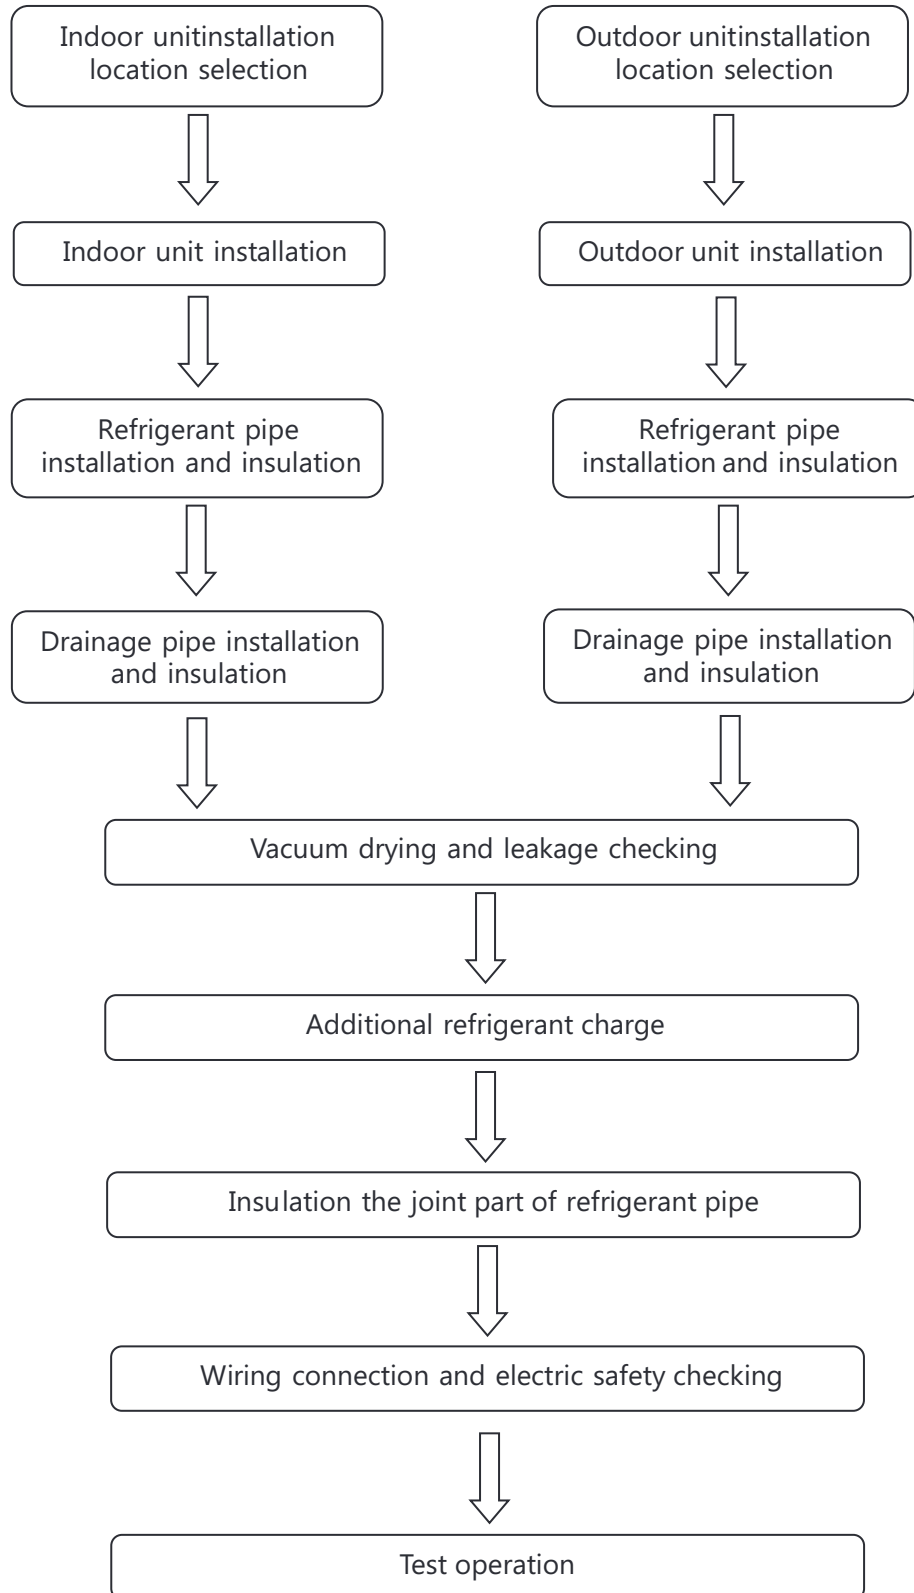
Indoor unitinstallation location selection

Indoor unit installation

Refrigerant pipe installation and insulation

Drainage pipe installation and insulation

Outdoor unitinstallation location selection

Outdoor unit installation

Refrigerant pipe installation and insulation

Drainage pipe installation and insulation

Vacuum drying and leakage checking

Additional refrigerant charge

Insulation the joint part of refrigerant pipe

Wiring connection and electric safety checking

Test operation